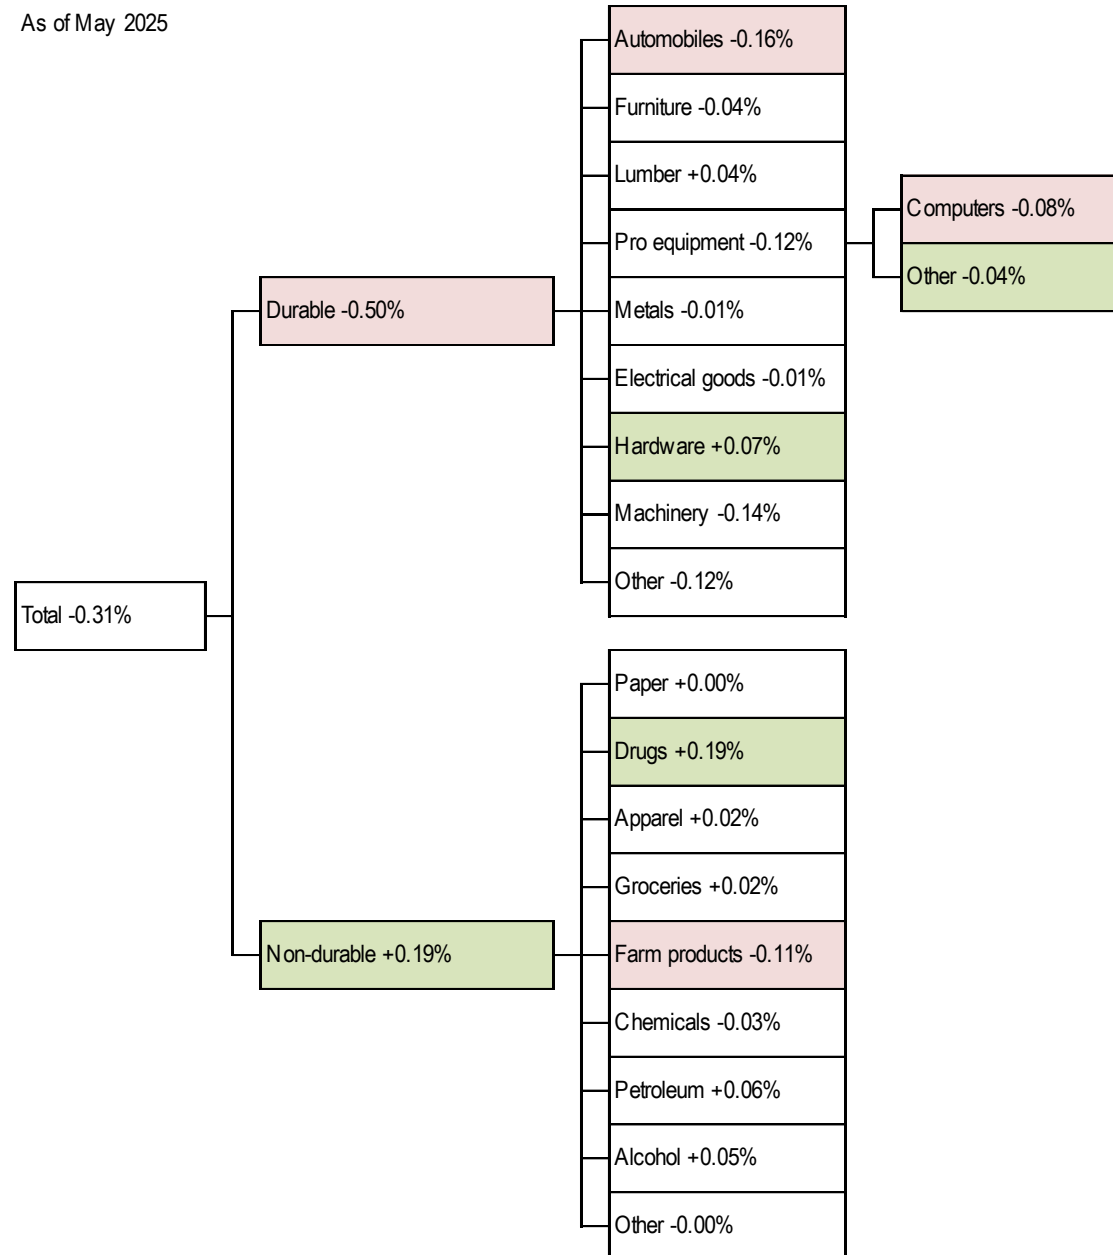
As of May 2025

Automobiles -0.16%

Furniture -0.04%

Lumber +0.04%

Pro equipment -0.12%

Computers -0.08%

Other -0.04%

Durable -0.50%

Metals -0.01%

Electrical goods -0.01%

Hardware +0.07%

Machinery -0.14%

Other -0.12%

Total -0.31%

Paper +0.00%

Drugs +0.19%

Apparel +0.02%

Groceries +0.02%

Non-durable +0.19%

Farm products -0.11%

Chemicals -0.03%

Petroleum +0.06%

Alcohol +0.05%

Other -0.00%